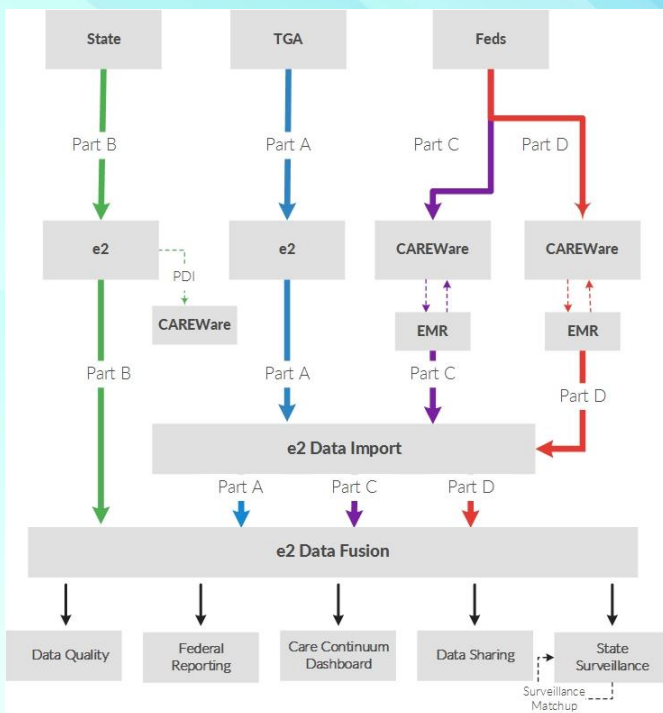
State

TGA

Feds

Part B

Part A

Part C

Part D

e2

e2

CAREWare

CAREWare

PDI

CAREWare

EMR

EMR

Part B

Part A

Part C

Part D

e2 Data Import

Part A

Part C

Part D

e2 Data Fusion

Data Quality

Federal Reporting

Care Continuum Dashboard

Data Sharing

State Surveillance

Surveillance Matchup